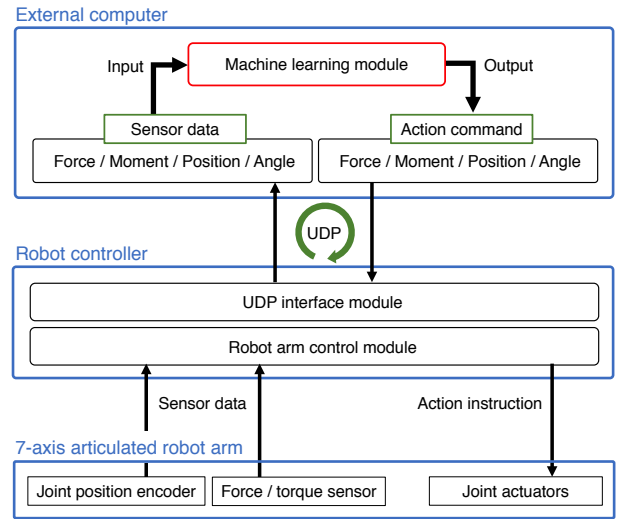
External computer

Input

Machine learning module

Output

Sensor data

Action command

Force / Moment / Position / Angle

Force / Moment / Position / Angle

UDP

Robot controller

UDP interface module

Robot arm control module

Sensor data

Action instruction

7-axis articulated robot arm

Joint position encoder

Force / torque sensor

Joint actuators